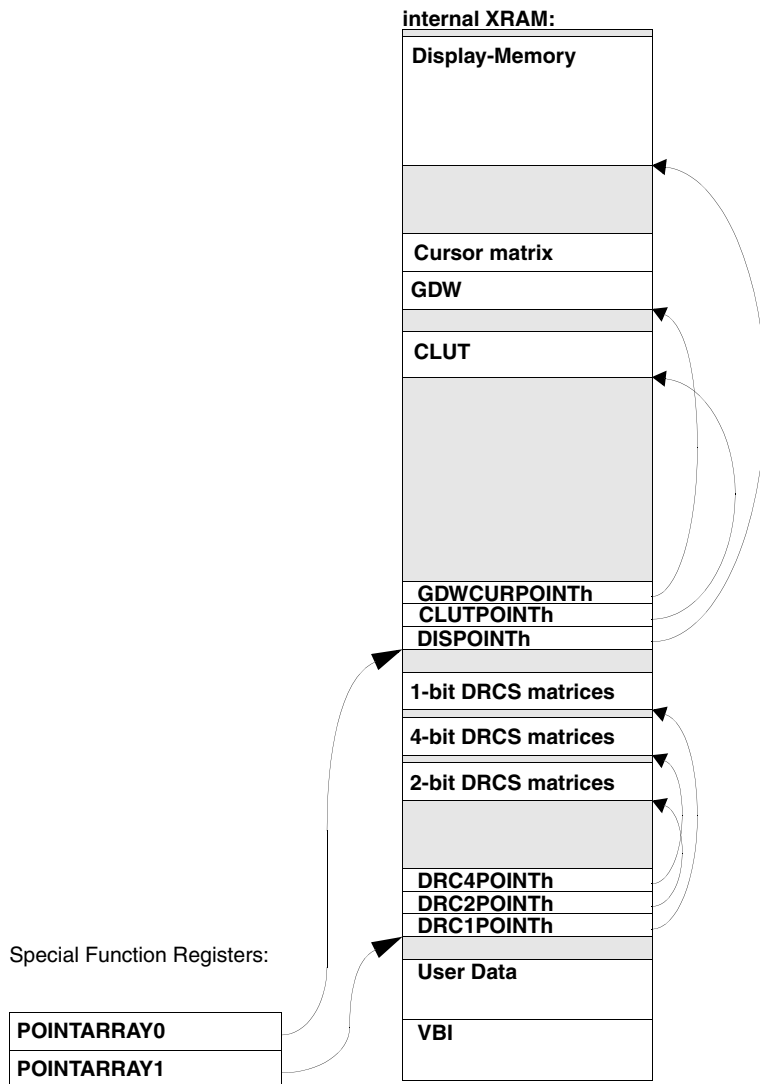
internal XRAM:

Display-Memory

Cursor matrix

GDW

CLUT

GDWCURPOINTh

CLUTPOINTh

DISPOINTh

1-bit DRCS matrices

4-bit DRCS matrices

2-bit DRCS matrices

DRC4POINTh

DRC2POINTh

DRC1POINTh

User Data

VBI

Special Function Registers:

POINTARRAY0

POINTARRAY1